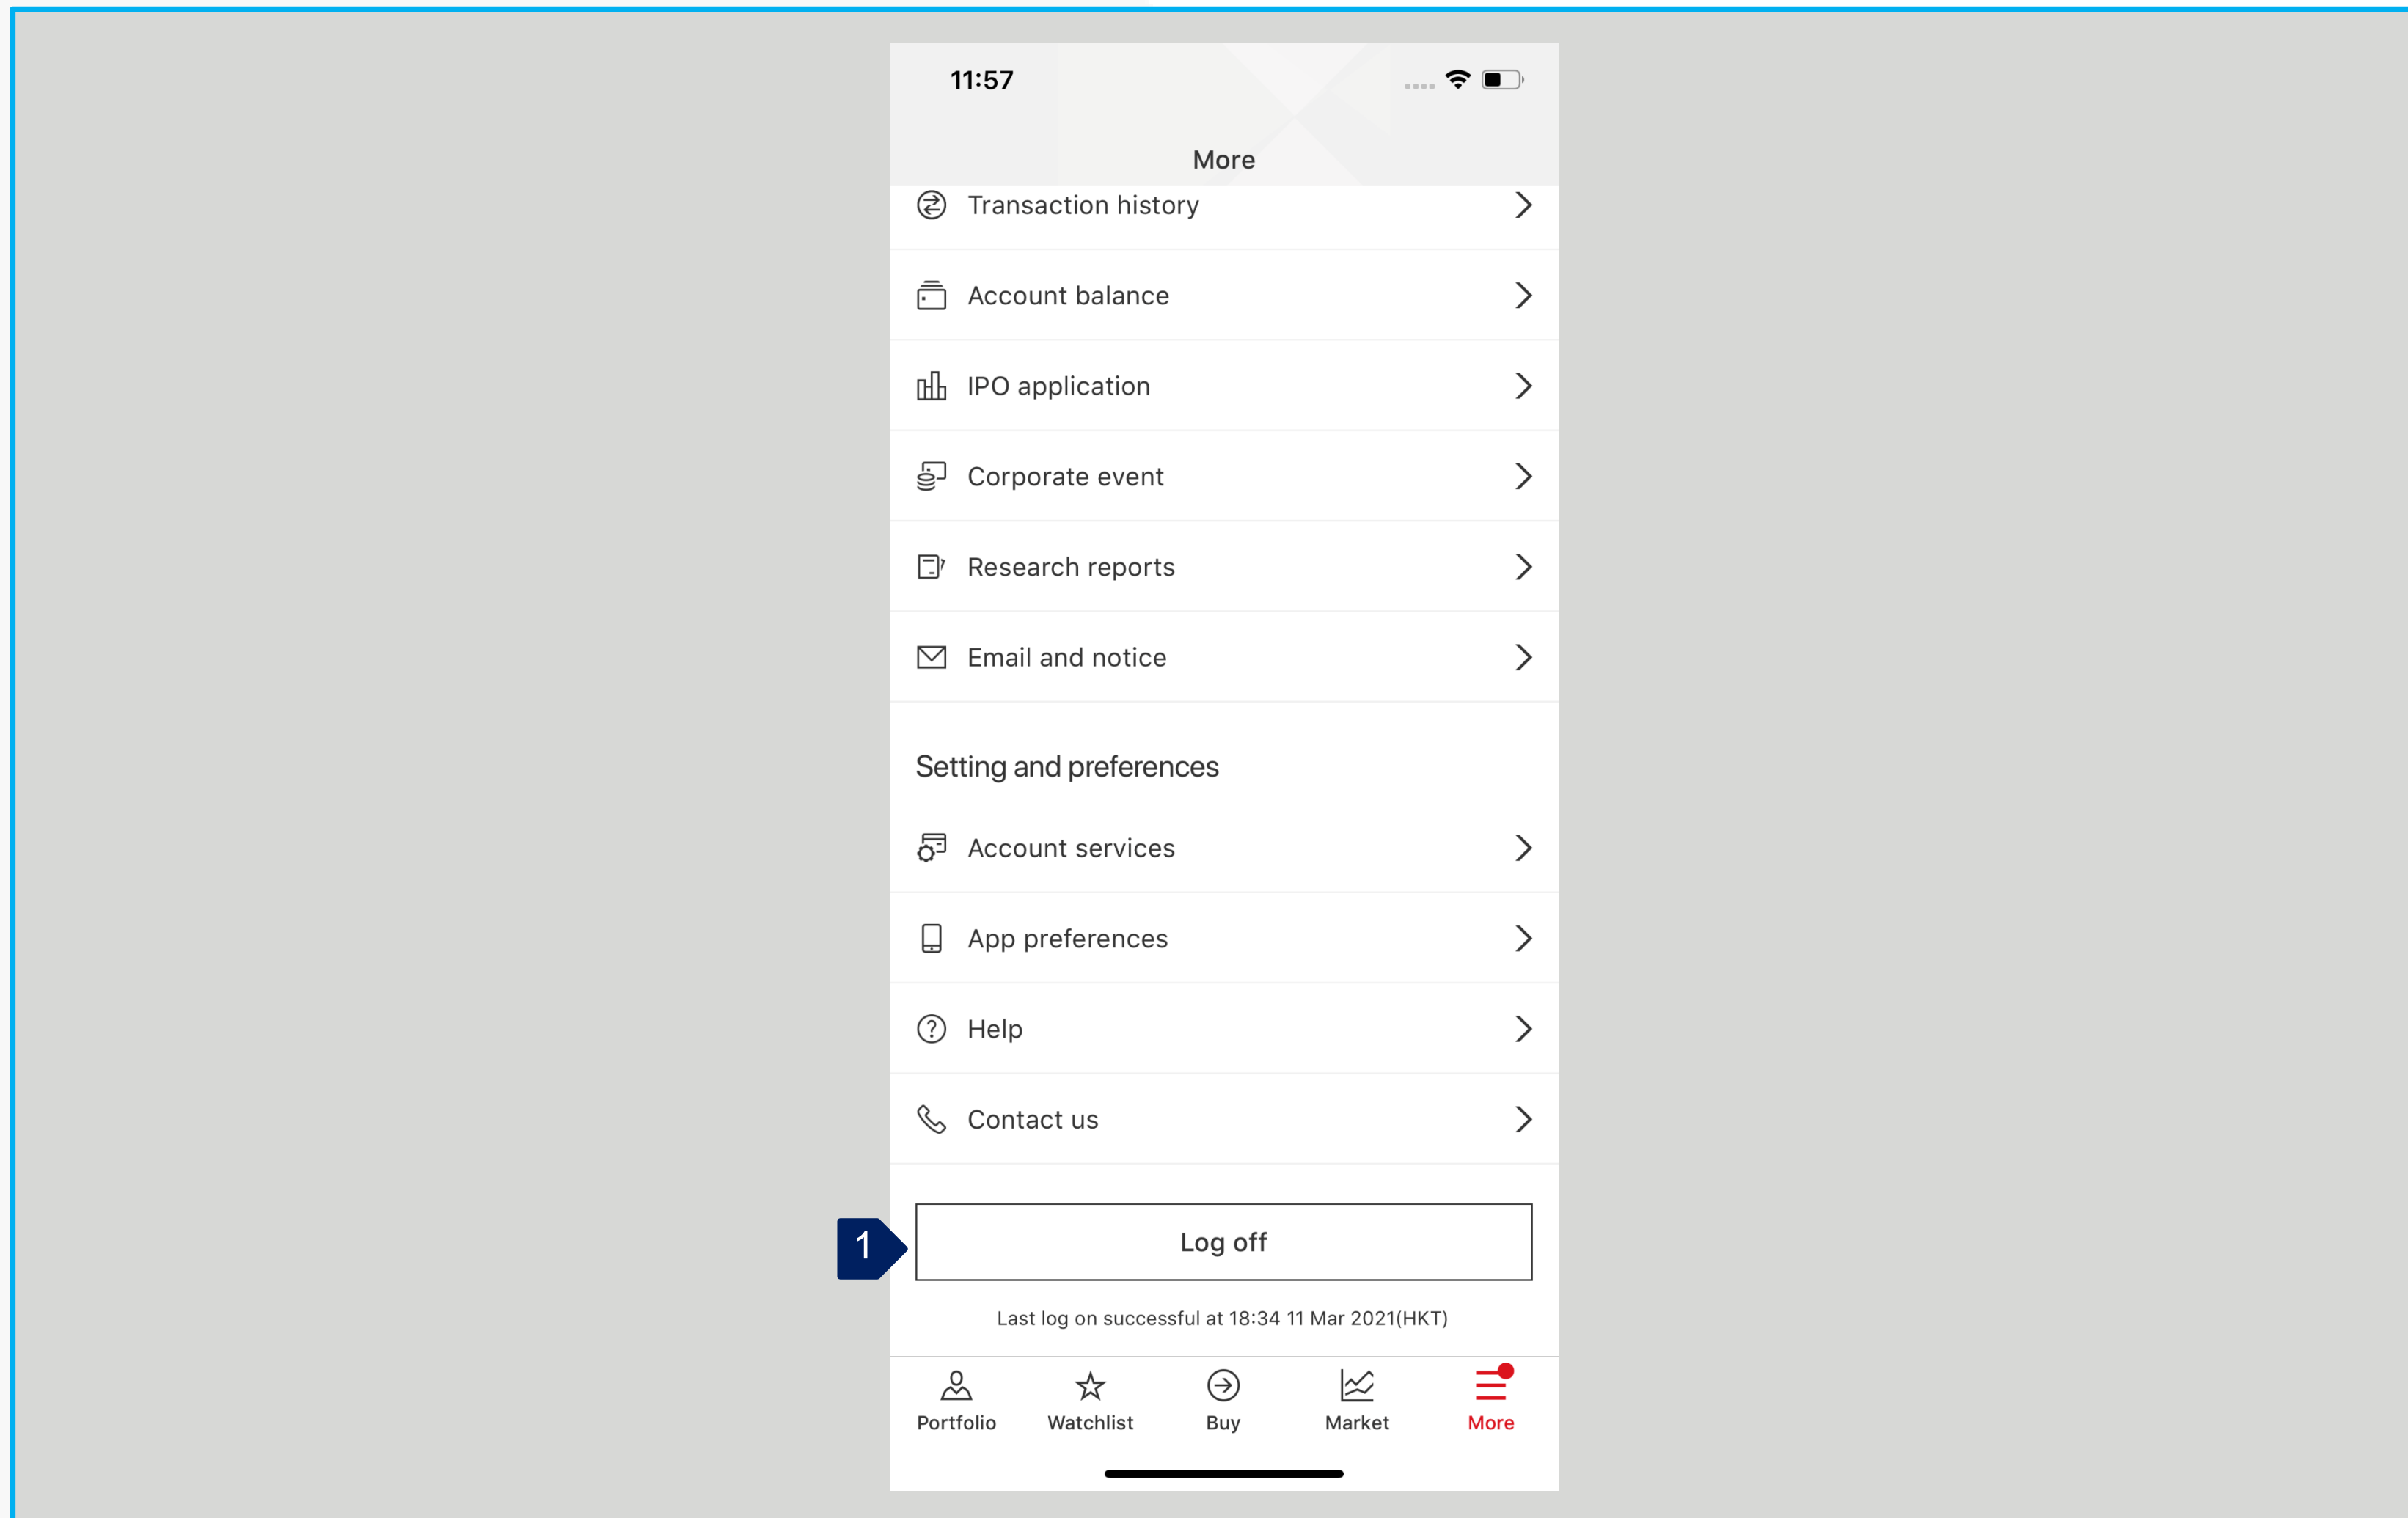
11:57

More

Transaction history

Account balance

IPO application

Corporate event

Research reports

Email and notice

Setting and preferences

Account services

App preferences

Help

Contact us

1

Log off

Last log on successful at 18:34 11 Mar 2021(HKT)

Portfolio
Watchlist
Buy
Market
More